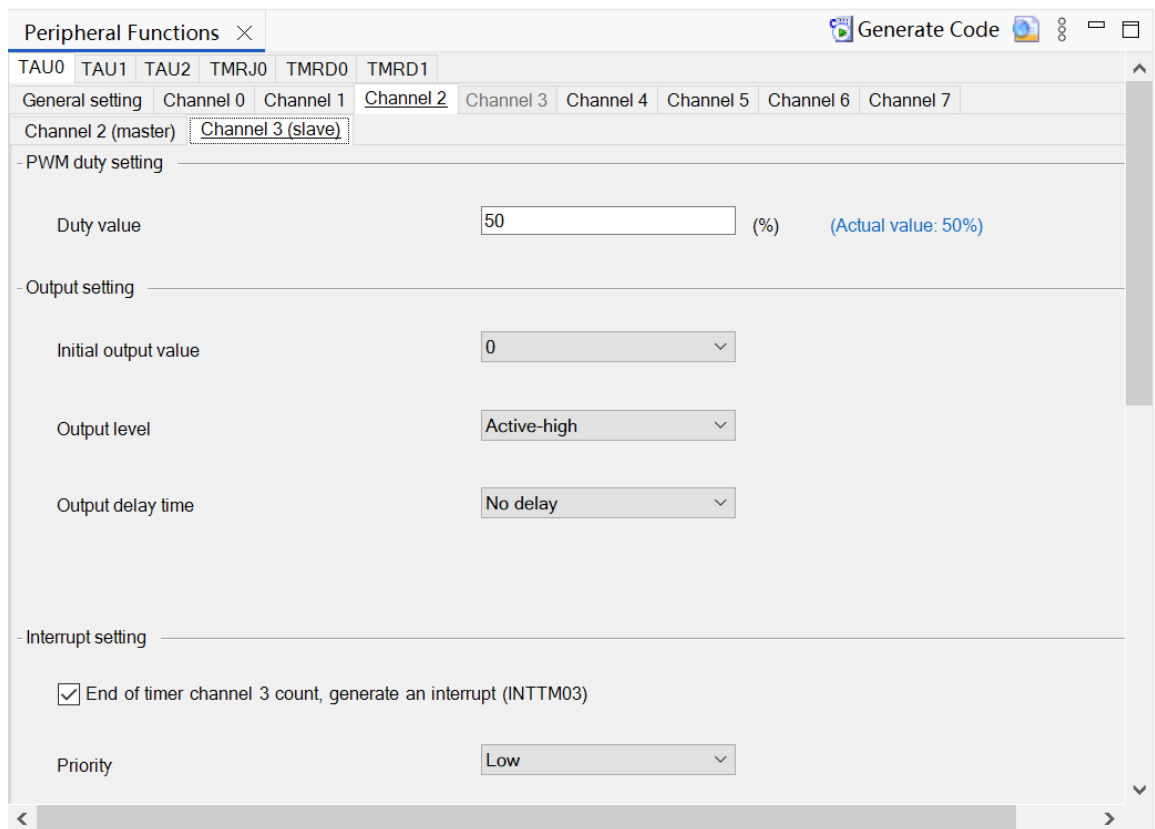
Peripheral Functions ✕

Generate Code

TAU0 TAU1 TAU2 TMRJ0 TMRD0 TMRD1

General setting Channel 0 Channel 1 Channel 2 Channel 3 Channel 4 Channel 5 Channel 6 Channel 7

Channel 2 (master) Channel 3 (slave)

PWM duty setting

Duty value 50 (%) (Actual value: 50%)

Output setting

Initial output value 0

Output level Active-high

Output delay time No delay

Interrupt setting

End of timer channel 3 count, generate an interrupt (INTTM03)

Priority Low